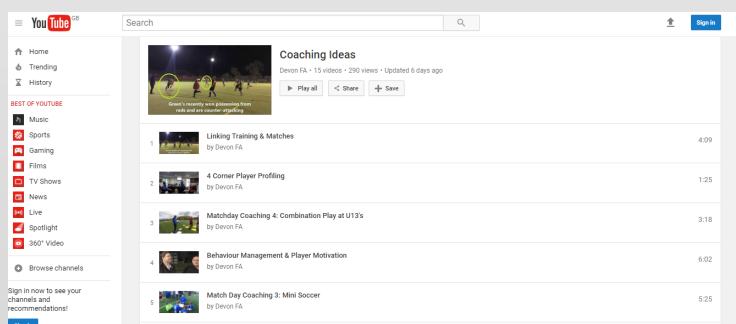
YouTube GB

Search

Sign in

Home
Trending
History

BEST OF YOUTUBE
Music
Sports
Gaming
Films
TV Shows
News
Live
Spotlight
360° Video

Browse channels

Sign in now to see your channels and recommendations!

Green's recently won possession from reds and are counter-attacking

Coaching Ideas
Devon FA • 15 videos • 290 views • Updated 6 days ago

Play all
Share
Save

1 Linking Training & Matches
by Devon FA
4:09

2 4 Corner Player Profiling
by Devon FA
1:25

3 Matchday Coaching 4: Combination Play at U13's
by Devon FA
3:18

4 Behaviour Management & Player Motivation
by Devon FA
6:02

5 Match Day Coaching 3: Mini Soccer
by Devon FA
5:25